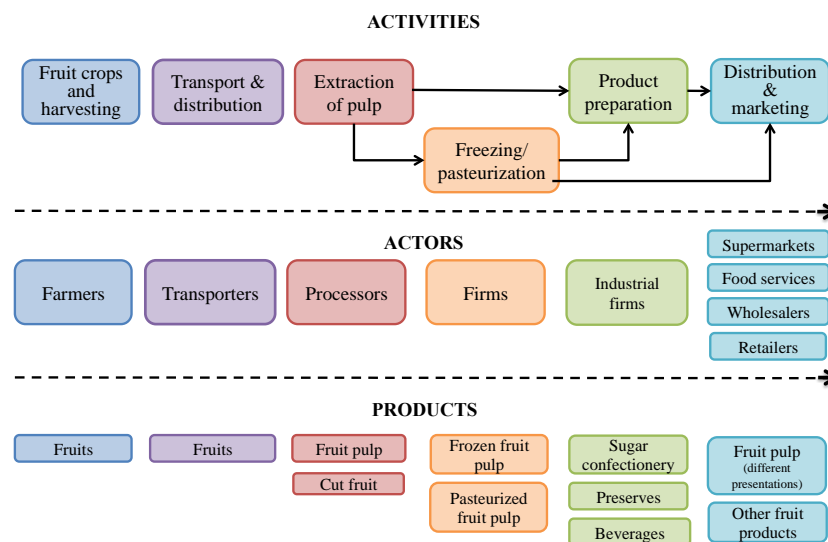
ACTIVITIES

Fruit crops and harvesting

Transport & distribution

Extraction of pulp

Product preparation

Distribution & marketing

Freezing/ pasteurization

ACTORS

Farmers

Transporters

Processors

Firms

Industrial firms

Supermarkets

Food services

Wholesalers

Retailers

PRODUCTS

Fruits

Fruits

Fruit pulp

Cut fruit

Frozen fruit pulp

Pasteurized fruit pulp

Sugar confectionery

Preserves

Beverages

Fruit pulp (different presentations)

Other fruit products